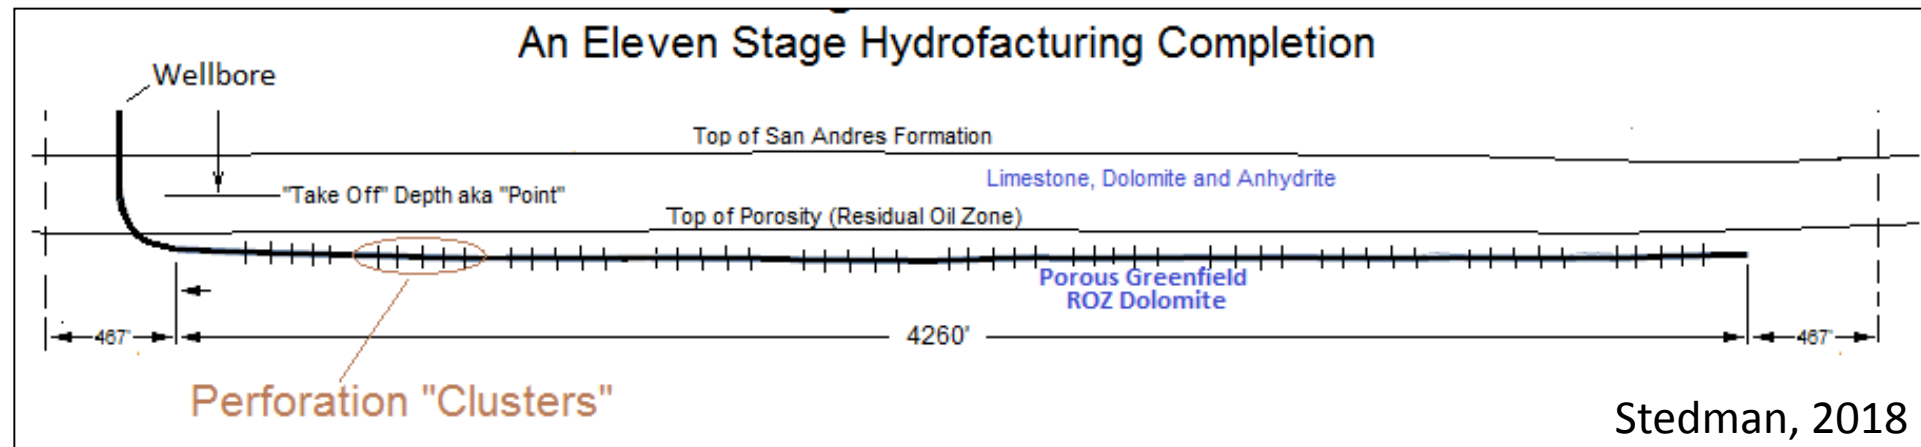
An Eleven Stage Hydrofacturing Completion

Wellbore

Top of San Andres Formation

"Take Off" Depth aka "Point"

Limestone, Dolomite and Anhydrite

Top of Porosity (Residual Oil Zone)

Porous Greenfield ROZ Dolomite

467'

4260'

467'

Perforation "Clusters"

Stedman, 2018